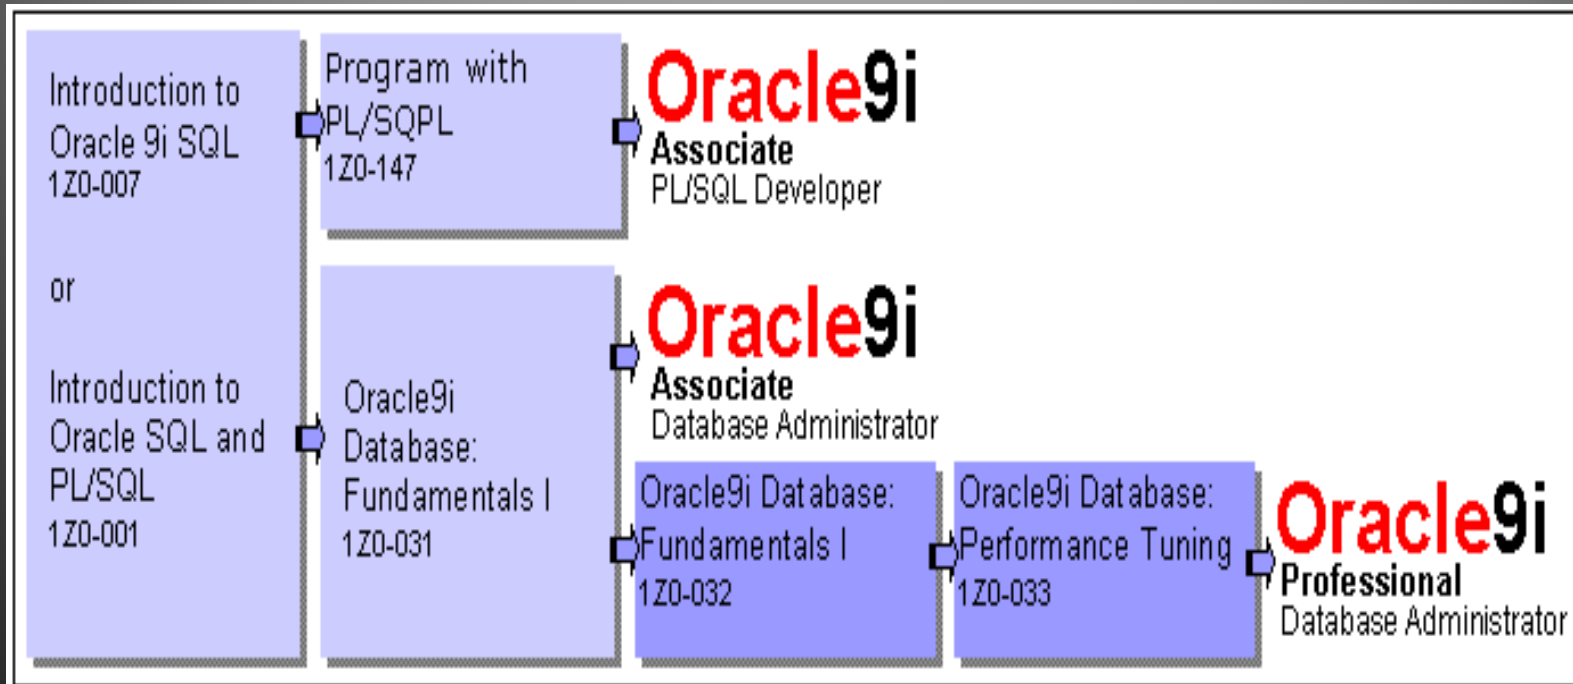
Introduction to Oracle 9i SQL
1Z0-007

or

Introduction to Oracle SQL and PL/SQL
1Z0-001

Program with PL/SQPL
1Z0-147

Oracle9i
Associate
PL/SQL Developer

Oracle9i Database: Fundamentals I
1Z0-031

Oracle9i
Associate
Database Administrator

Oracle9i Database: Fundamentals I
1Z0-032

Oracle9i Database: Performance Tuning
1Z0-033

Oracle9i
Professional
Database Administrator